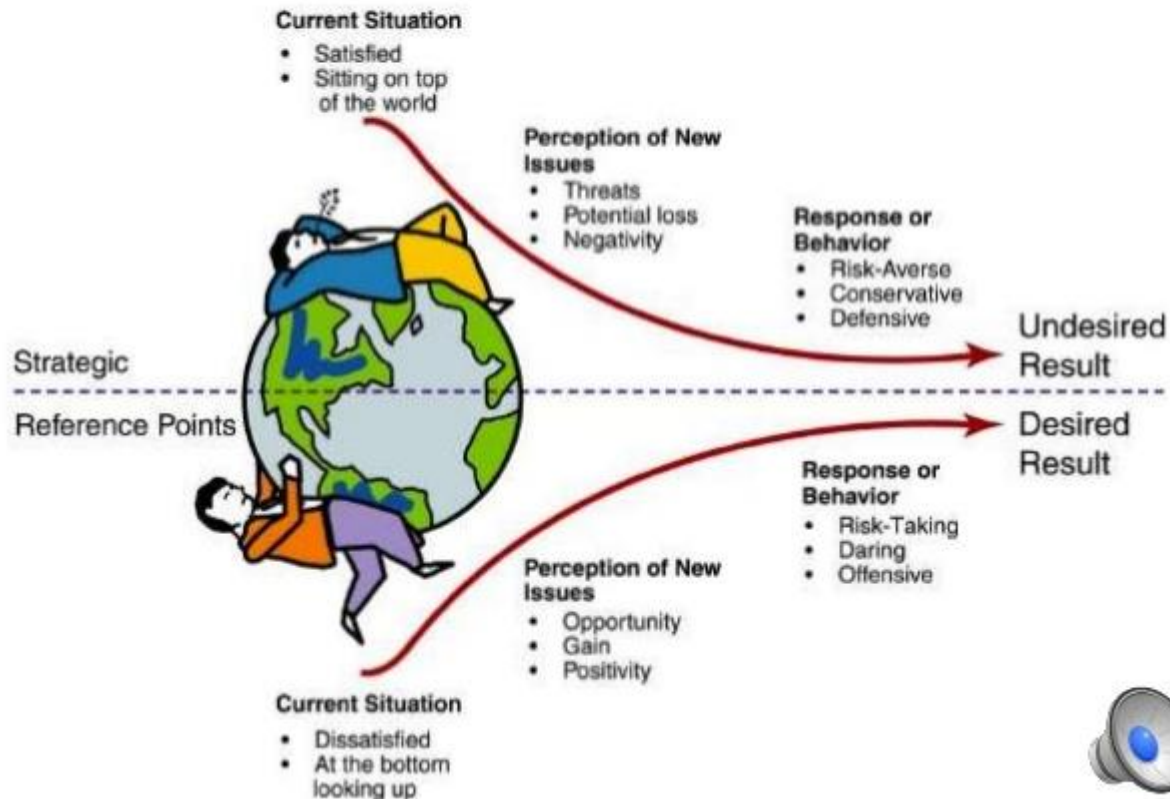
Current Situation
• Satisfied
• Sitting on top of the world

Perception of New Issues
• Threats
• Potential loss
• Negativity

Response or Behavior
• Risk-Averse
• Conservative
• Defensive

Undesired Result

Strategic

Reference Points

Desired Result

Response or Behavior
• Risk-Taking
• Daring
• Offensive

Perception of New Issues
• Opportunity
• Gain
• Positivity

Current Situation
• Dissatisfied
• At the bottom looking up